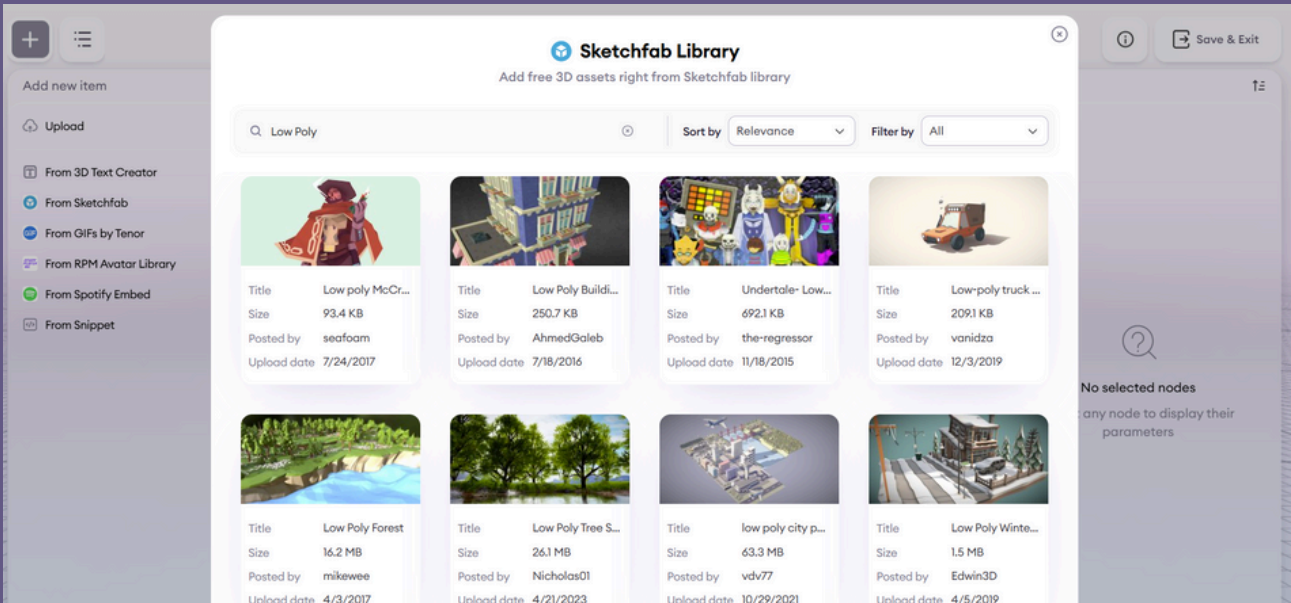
Save & Exit

Add new item

Upload

From 3D Text Creator

From Sketchfab

From GIFs by Tenor

From RPM Avatar Library

From Spotify Embed

From Snippet

Sketchfab Library

Add free 3D assets right from Sketchfab library

Low Poly

Sort by Relevance

Filter by All

| Title | Low poly McCr... |
|---|---|
| Size | 93.4 KB |
| Posted by | seafoam |
| Upload date | 7/24/2017 |

| Title | Low Poly Buildi... |
|---|---|
| Size | 250.7 KB |
| Posted by | AhmedGaleb |
| Upload date | 7/18/2016 |

| Title | Undertale- Low... |
|---|---|
| Size | 692.1 KB |
| Posted by | the-regressor |
| Upload date | 11/18/2015 |

| Title | Low-poly truck ... |
|---|---|
| Size | 209.1 KB |
| Posted by | vanidza |
| Upload date | 12/3/2019 |

| Title | Low Poly Forest |
|---|---|
| Size | 16.2 MB |
| Posted by | mikewee |
| Upload date | 4/3/2017 |

| Title | Low Poly Tree S... |
|---|---|
| Size | 26.1 MB |
| Posted by | Nicholas01 |
| Upload date | 4/21/2023 |

| Title | low poly city p... |
|---|---|
| Size | 63.3 MB |
| Posted by | vdv77 |
| Upload date | 10/29/2021 |

| Title | Low Poly Winte... |
|---|---|
| Size | 1.5 MB |
| Posted by | Edwin3D |
| Upload date | 4/5/2019 |

No selected nodes

any node to display their parameters